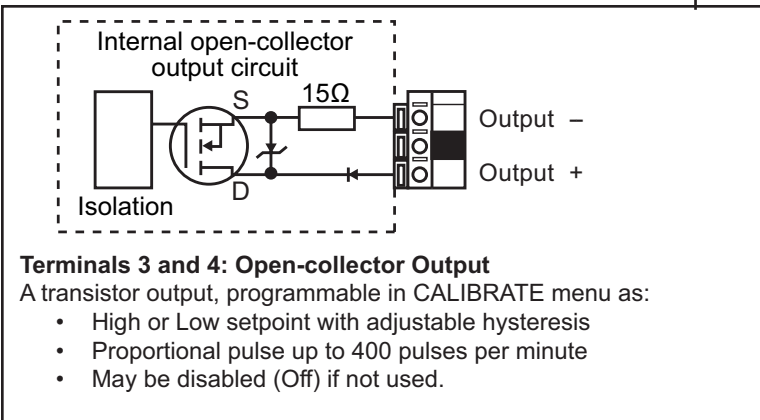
Internal open-collector output circuit

S

15Ω

Output –

Output +

D

Isolation

**Terminals 3 and 4: Open-collector Output**

A transistor output, programmable in CALIBRATE menu as:

- High or Low setpoint with adjustable hysteresis
- Proportional pulse up to 400 pulses per minute
- May be disabled (Off) if not used.